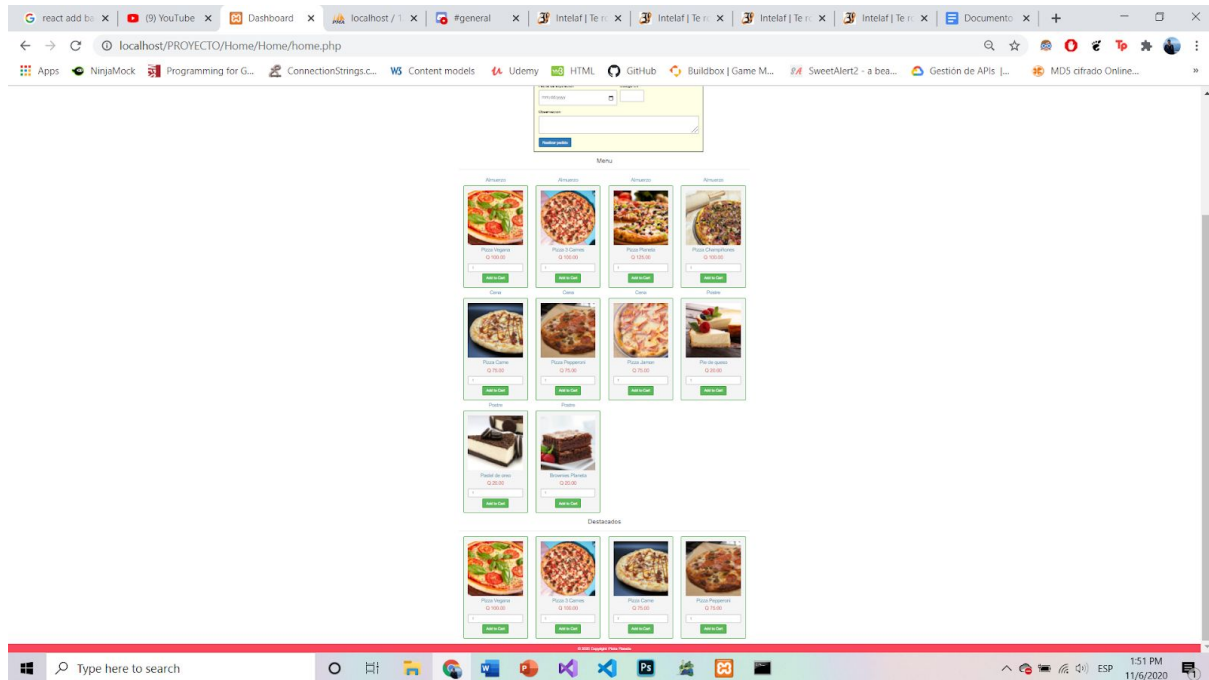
G react add ba × | (9) YouTube × | Dashboard × | localhost / 1 × | #general × | Intelaf | Te re × | Intelaf | Te re × | Intelaf | Te re × | Intelaf | Te re × | Documento × | +

localhost/PROYECTO/Home/Home/home.php

Apps NinjaMock Programming for G... ConnectionStrings.c... Content models Udemy HTML GitHub Buildbox | Game M... SweetAlert2 - a bea... Gestión de APIs |... MD5 cifrado Online...

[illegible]
mm/dd/yyyy
Observaciones
Realizar pedido

Menu

Almuerzo
Pizza Vegana
Q 100.00
Add to Cart

Almuerzo
Pizza 3 Carnes
Q 100.00
Add to Cart

Almuerzo
Pizza Planeta
Q 125.00
Add to Cart

Almuerzo
Pizza Champiñones
Q 100.00
Add to Cart

Cena
Pizza Carne
Q 75.00
Add to Cart

Cena
Pizza Pepperoni
Q 75.00
Add to Cart

Cena
Pizza Jamon
Q 70.00
Add to Cart

Postre
Pie de queso
Q 20.00
Add to Cart

Postre
Pastel de oreo
Q 20.00
Add to Cart

Postre
Brownies Planeta
Q 20.00
Add to Cart

Destacados

Pizza Vegana
Q 100.00
Add to Cart

Pizza 3 Carnes
Q 100.00
Add to Cart

Pizza Carne
Q 75.00
Add to Cart

Pizza Pepperoni
Q 75.00
Add to Cart

© 2020 Copyright Pizza Planeta

Type here to search

ESP 1:51 PM 11/6/2020